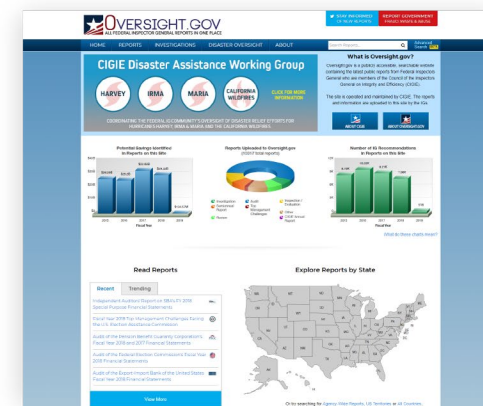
OVERSIGHT.GOV
ALL FEDERAL INSPECTOR GENERAL REPORTS IN ONE PLACE

STAY INFORMED OF NEW REPORTS
REPORT GOVERNMENT FRAUD, WASTE & ABUSE

HOME REPORTS INVESTIGATIONS DISASTER OVERSIGHT ABOUT

Search Reports
Advanced Search

CIGIE Disaster Assistance Working Group

HARVEY IRMA MARIA CALIFORNIA WILDFIRES

CLICK FOR MORE INFORMATION

COORDINATING THE FEDERAL IG COMMUNITY'S OVERSIGHT OF DISASTER RELIEF EFFORTS FOR HURRICANES HARVEY, IRMA & MARIA AND THE CALIFORNIA WILDFIRES

What is Oversight.gov?

Oversight.gov is a publicly accessible, searchable website containing the latest public reports from Federal Inspectors General who are members of the Council of the Inspectors General on Integrity and Efficiency (CIGIE).

The site is operated and maintained by CIGIE. The reports and information are uploaded to this site by the IGs.

ABOUT CIGIE
ABOUT OVERSIGHT.GOV

Potential Savings Identified in Reports on this Site

Fiscal Year

Reports Uploaded to Oversight.gov
Investigation
Audit
Inspection / Evaluation
Top Management Challenges
Other
Peer Review
CIGIE Annual Report

Number of IG Recommendations in Reports on this Site

Fiscal Year

What do these charts mean?

Read Reports

Recent Trending

Independent Auditors Report on SBA's FY 2018 Special Financial Statements

Fiscal Year 2018 Top Management Challenges Facing the U.S. Election Assistance Commission

Audit of the Pension Benefit Guaranty Corporation's Fiscal Year 2018 and 2017 Financial Statements

Audit of the Federal Election Commission's Fiscal Year 2018 Financial Statements

Audit of the Export-Import Bank of the United States Fiscal Year 2018 Financial Statements

View More

Explore Reports by State

Or try searching for Agency-State Reports, US Territories or All Countries